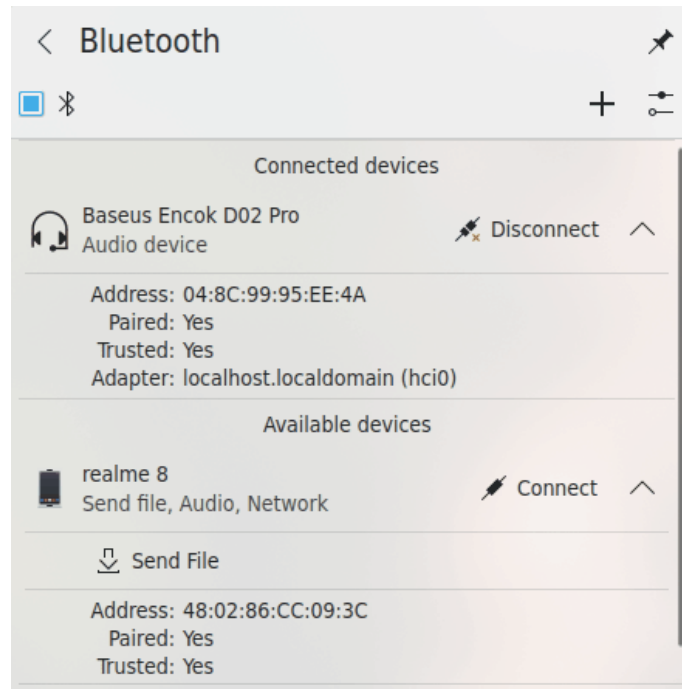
Bluetooth

Connected devices

Baseus Encok D02 Pro
Audio device

Disconnect

Address: 04:8C:99:95:EE:4A
Paired: Yes
Trusted: Yes
Adapter: localhost.localdomain (hci0)

Available devices

realme 8
Send file, Audio, Network

Connect

Send File

Address: 48:02:86:CC:09:3C
Paired: Yes
Trusted: Yes